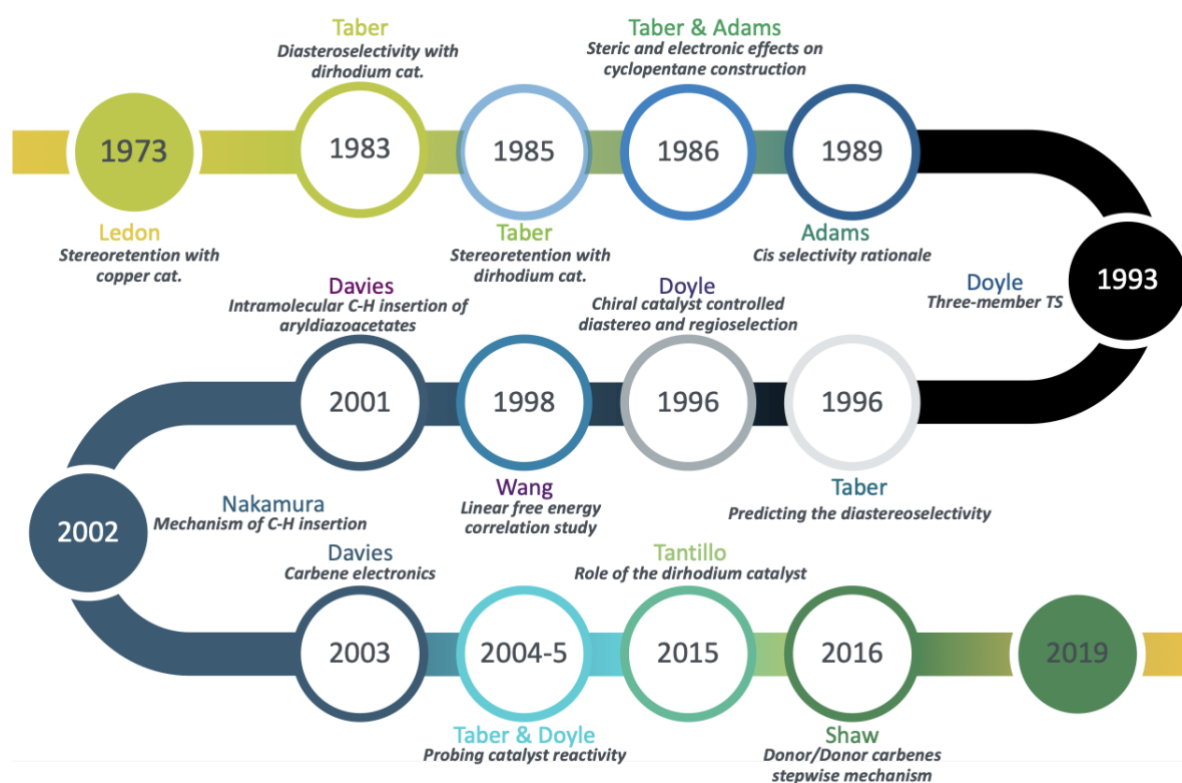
Taber
Diasteroselectivity with dirhodium cat.

Taber & Adams
Steric and electronic effects on cyclopentane construction

1973

1983

1985

1986

1989

Ledon
Stereoretention with copper cat.

Taber
Stereoretention with dirhodium cat.

Adams
Cis selectivity rationale

Doyle
Three-member TS

1993

Davies
Intramolecular C-H insertion of aryldiazoacetates

Doyle
Chiral catalyst controlled diastereo and regioselection

2001

1998

1996

1996

2002

Nakamura
Mechanism of C-H insertion

Wang
Linear free energy correlation study

Taber
Predicting the diastereoselectivity

Davies
Carbene electronics

Tantillo
Role of the dirhodium catalyst

2003

2004-5

2015

2016

2019

Taber & Doyle
Probing catalyst reactivity

Shaw
Donor/Donor carbenes stepwise mechanism